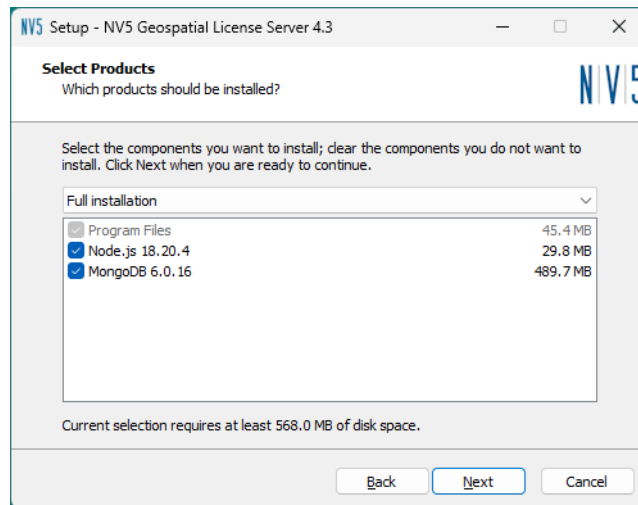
NV5 Setup - NV5 Geospatial License Server 4.3

Select Products
Which products should be installed?

NV5

Select the components you want to install; clear the components you do not want to install. Click Next when you are ready to continue.

Full installation

| | |
|---|---|
| Program Files | 45.4 MB |
| Node.js 18.20.4 | 29.8 MB |
| MongoDB 6.0.16 | 489.7 MB |

Current selection requires at least 568.0 MB of disk space.

Back   Next   Cancel